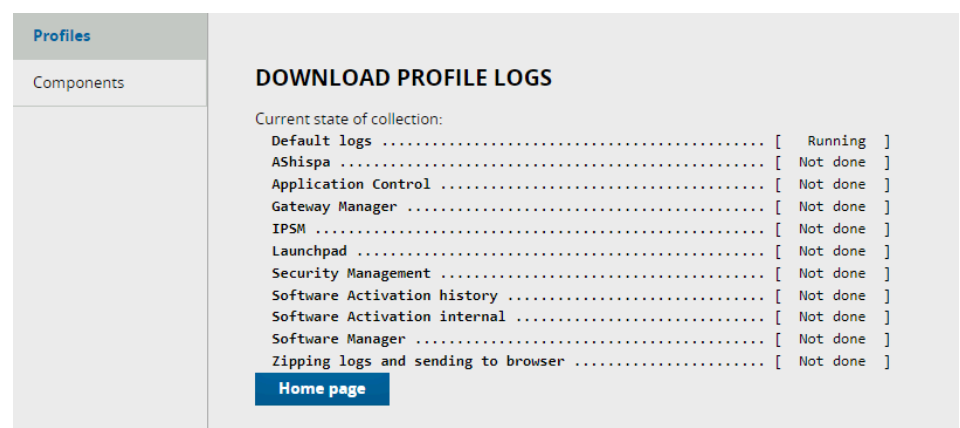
Profiles

Components

DOWNLOAD PROFILE LOGS

Current state of collection:
Default logs ........................................ [ Running ]
AShispa ............................................. [ Not done ]
Application Control ................................. [ Not done ]
Gateway Manager ..................................... [ Not done ]
IPSM ................................................ [ Not done ]
Launchpad ........................................... [ Not done ]
Security Management ................................. [ Not done ]
Software Activation history ......................... [ Not done ]
Software Activation internal ........................ [ Not done ]
Software Manager .................................... [ Not done ]
Zipping logs and sending to browser ................. [ Not done ]

Home page